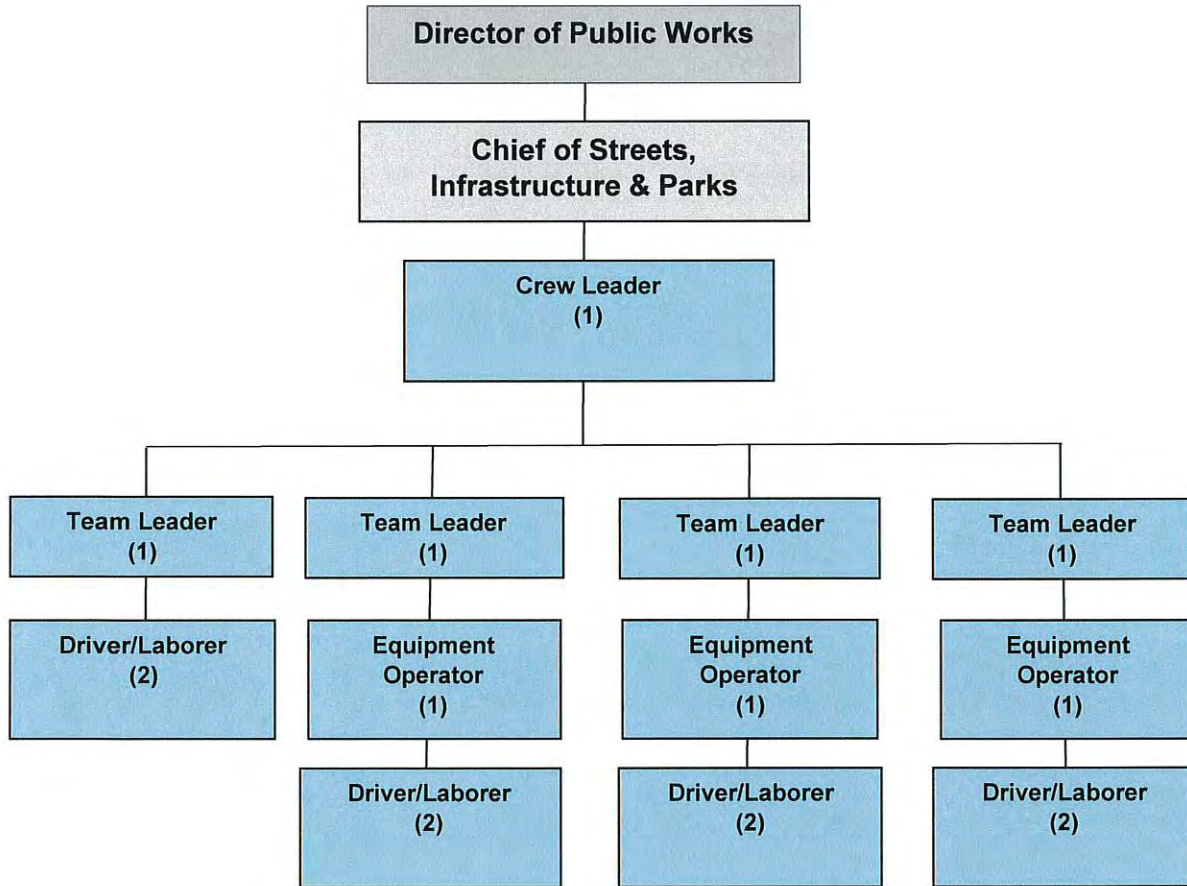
Director of Public Works

Chief of Streets, Infrastructure & Parks

Crew Leader (1)

Team Leader (1)

Driver/Laborer (2)

Team Leader (1)

Equipment Operator (1)

Driver/Laborer (2)

Team Leader (1)

Equipment Operator (1)

Driver/Laborer (2)

Team Leader (1)

Equipment Operator (1)

Driver/Laborer (2)